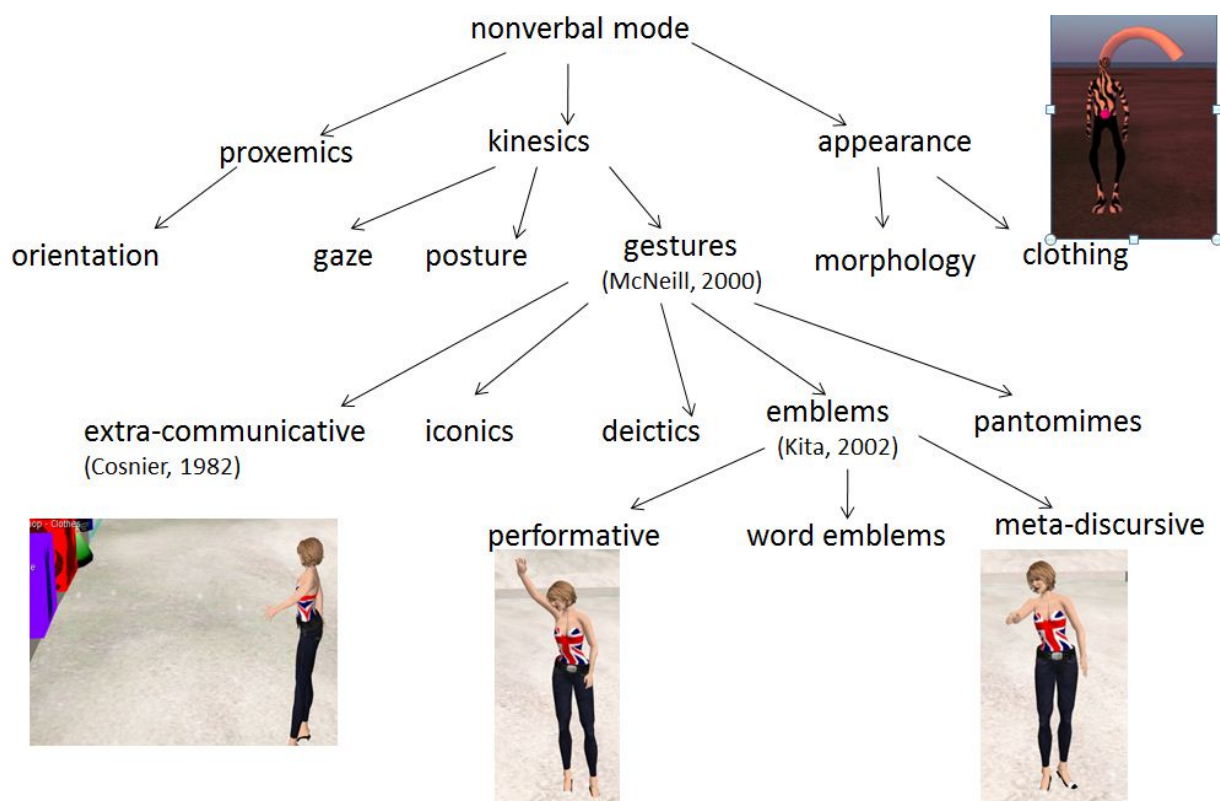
nonverbal mode

proxemics

kinesics

appearance

orientation

gaze

posture

gestures
(McNeill, 2000)

morphology

clothing

extra-communicative
(Cosnier, 1982)

iconics

deictics

emblems
(Kita, 2002)

pantomimes

performative

word emblems

meta-discursive

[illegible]op - Clothes